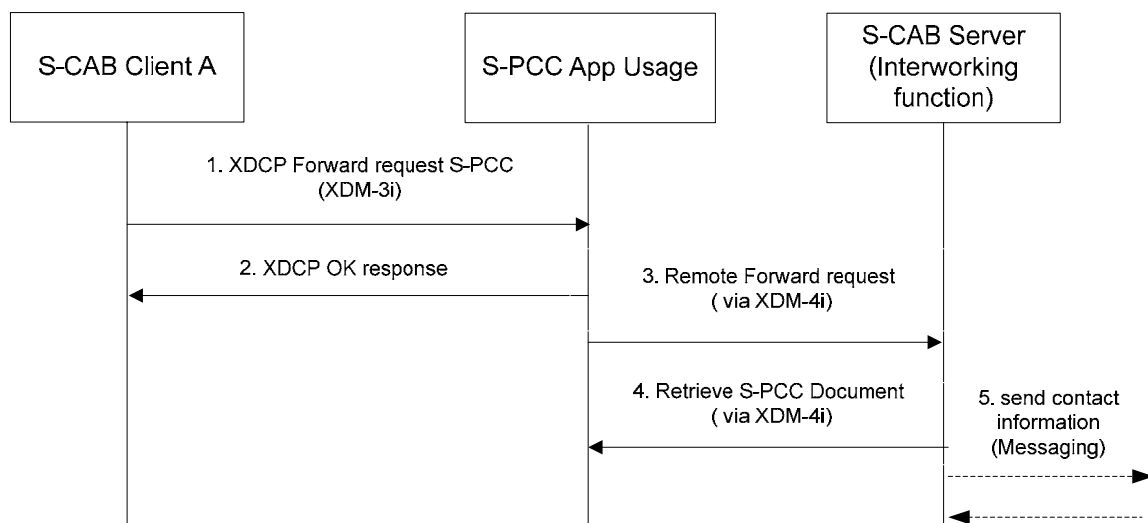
S-CAB Client A

S-PCC App Usage

S-CAB Server (Interworking function)

1. XDCP Forward request S-PCC (XDM-3i)

2. XDCP OK response

3. Remote Forward request ( via XDM-4i)

4. Retrieve S-PCC Document ( via XDM-4i)

5. send contact information (Messaging)